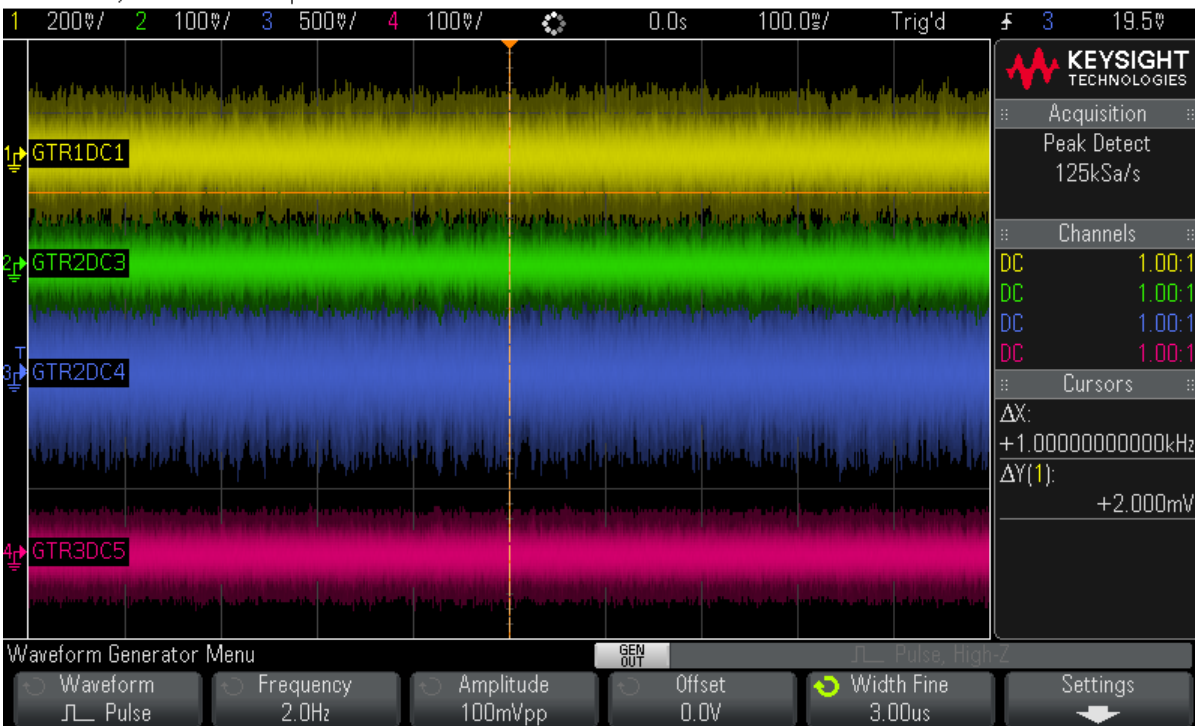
1 200mV/ 2 100mV/ 3 500mV/ 4 100mV/ 0.0s 100.0ms/ Trig'd 3 19.5V

KEYSIGHT TECHNOLOGIES

Acquisition
Peak Detect
125kSa/s

Channels
DC 1.00:1
DC 1.00:1
DC 1.00:1
DC 1.00:1

Cursors
ΔX:
+1.00000000000kHz
ΔY(1):
+2.000mV

1 GTR1DC1
2 GTR2DC3
T
3 GTR2DC4
4 GTR3DC5

Waveform Generator Menu
GEN OUT
Pulse, High-Z

Waveform
Pulse

Frequency
2.0Hz

Amplitude
100mVpp

Offset
0.0V

Width Fine
3.00us

Settings